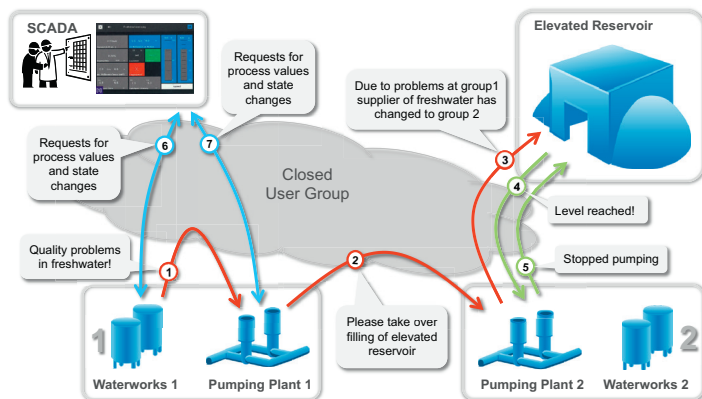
SCADA

Requests for process values and state changes

Elevated Reservoir

Due to problems at group1 supplier of freshwater has changed to group 2

Requests for process values and state changes

6

7

Closed User Group

3

4

Level reached!

Quality problems in freshwater!

1

2

5

Stopped pumping

Please take over filling of elevated reservoir

1

Waterworks 1

Pumping Plant 1

Pumping Plant 2

Waterworks 2

2